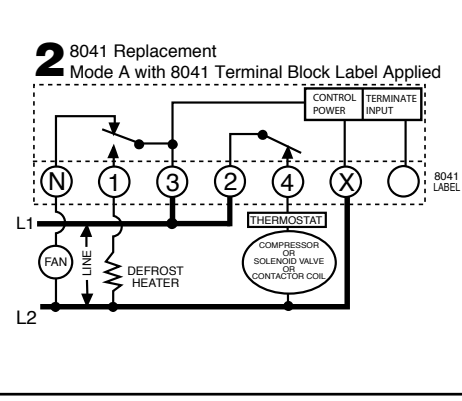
2 8041 Replacement
Mode A with 8041 Terminal Block Label Applied

CONTROL POWER
TERMINATE INPUT

N
1
3
2
4
X

8041 LABEL

L1
L2
FAN
LINE
DEFROST HEATER
THERMOSTAT
COMPRESSOR OR SOLENOID VALVE OR CONTACTOR COIL